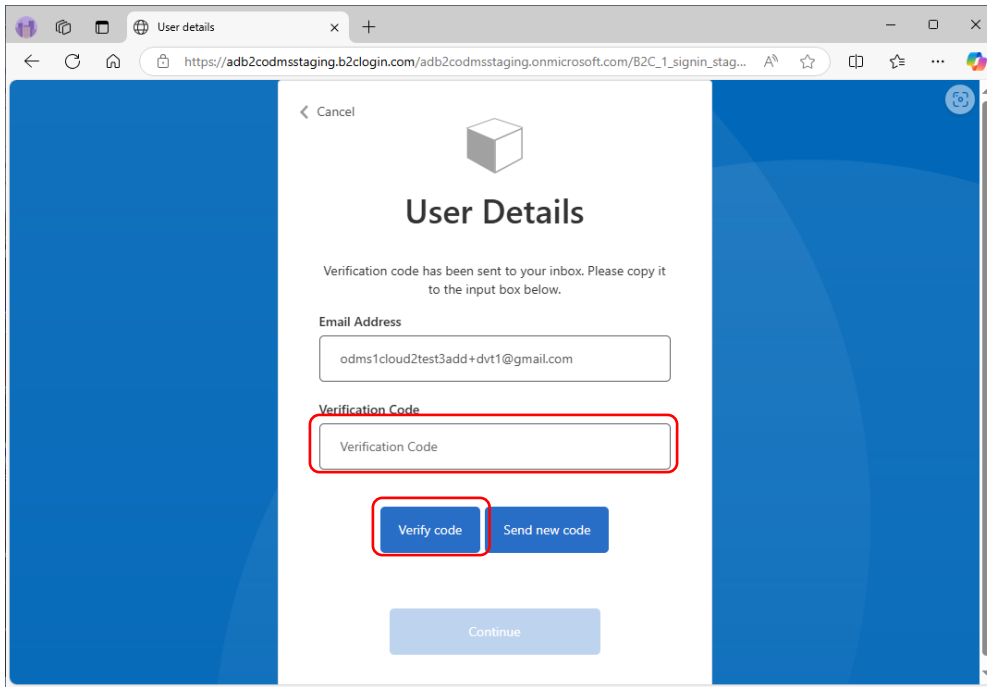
User details

https://adb2codmsstaging.b2clogin.com/adb2codmsstaging.onmicrosoft.com/B2C_1_signin_stag...

< Cancel

User Details

Verification code has been sent to your inbox. Please copy it to the input box below.

Email Address

odms1cloud2test3add+dvt1@gmail.com

Verification Code

Verification Code

Verify code

Send new code

Continue